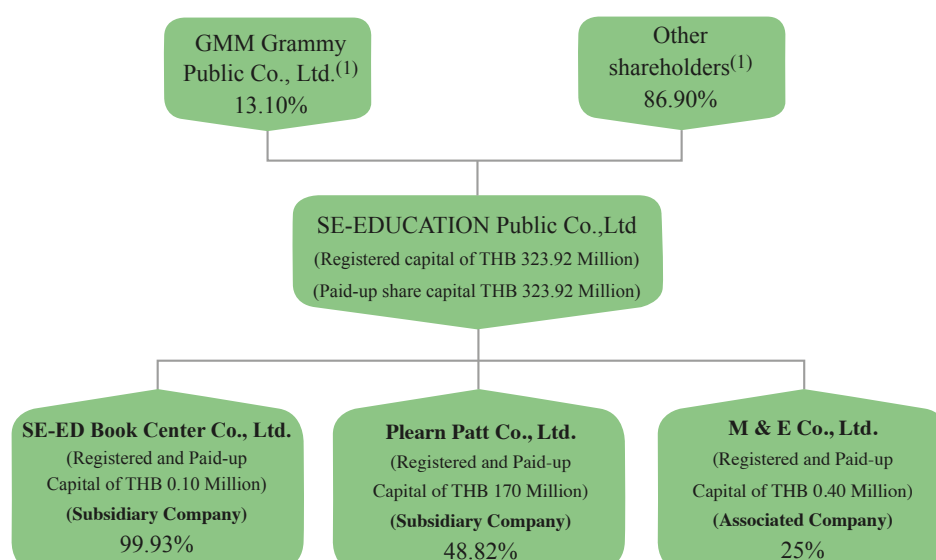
GMM Grammy Public Co., Ltd.$^{(1)}$
13.10%

Other shareholders$^{(1)}$
86.90%

SE-EDUCATION Public Co.,Ltd
(Registered capital of THB 323.92 Million)
(Paid-up share capital THB 323.92 Million)

SE-ED Book Center Co., Ltd.
(Registered and Paid-up Capital of THB 0.10 Million)
(Subsidiary Company)
99.93%

Plearn Patt Co., Ltd.
(Registered and Paid-up Capital of THB 170 Million)
(Subsidiary Company)
48.82%

M & E Co., Ltd.
(Registered and Paid-up Capital of THB 0.40 Million)
(Associated Company)
25%